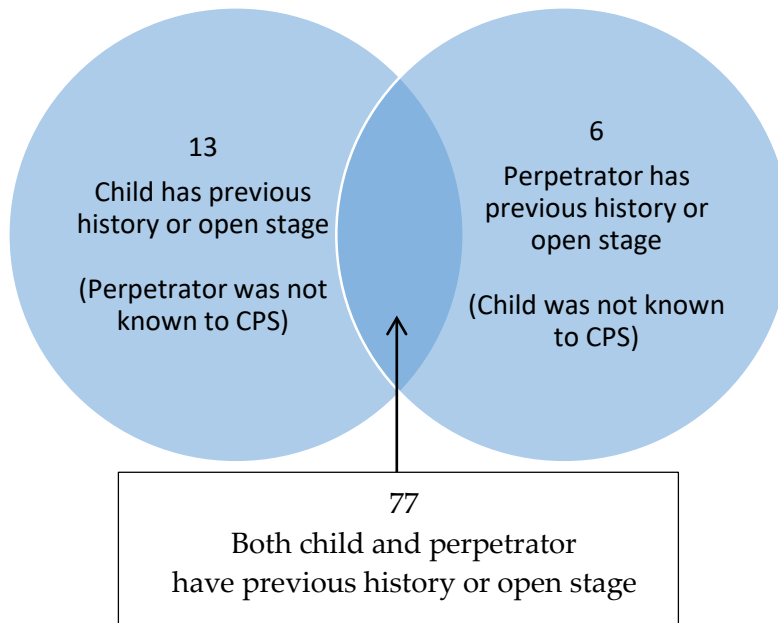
13
Child has previous history or open stage

(Perpetrator was not known to CPS)

6
Perpetrator has previous history or open stage

(Child was not known to CPS)

77
Both child and perpetrator have previous history or open stage